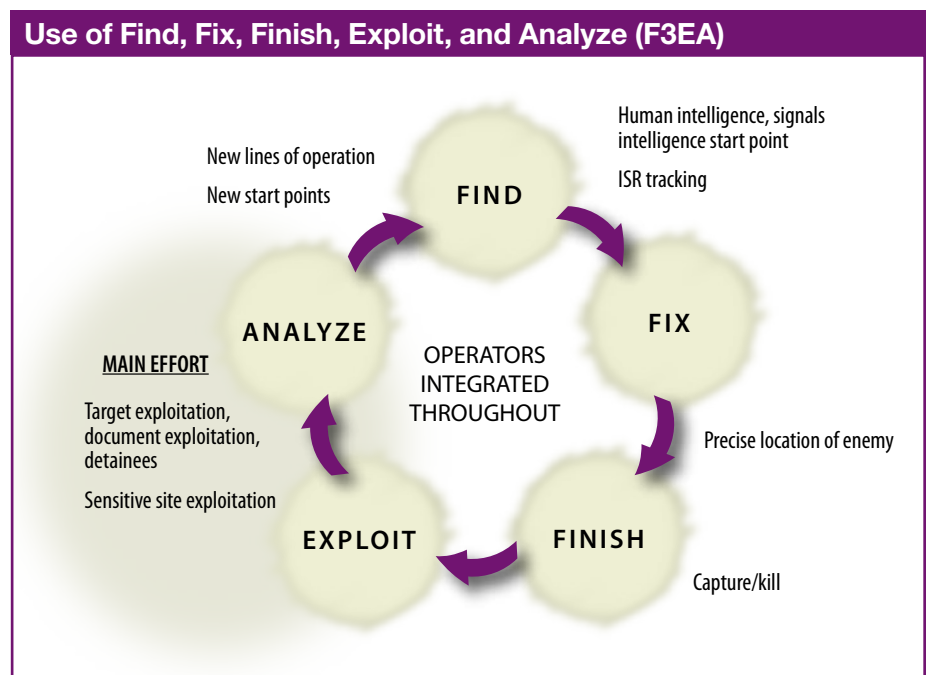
Use of Find, Fix, Finish, Exploit, and Analyze (F3EA)

New lines of operation

New start points

FIND

Human intelligence, signals intelligence start point

ISR tracking

FIX

ANALYZE

OPERATORS INTEGRATED THROUGHOUT

MAIN EFFORT

Target exploitation, document exploitation, detainees

Sensitive site exploitation

Precise location of enemy

EXPLOIT

FINISH

Capture/kill